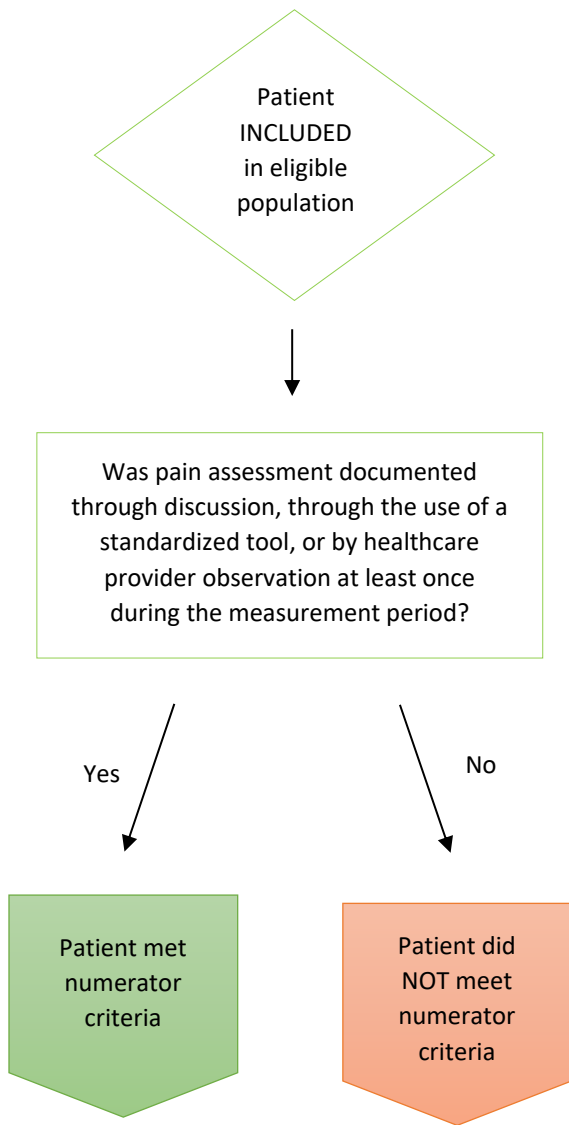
Patient INCLUDED in eligible population

Was pain assessment documented through discussion, through the use of a standardized tool, or by healthcare provider observation at least once during the measurement period?

Yes

No

Patient met numerator criteria

Patient did NOT meet numerator criteria